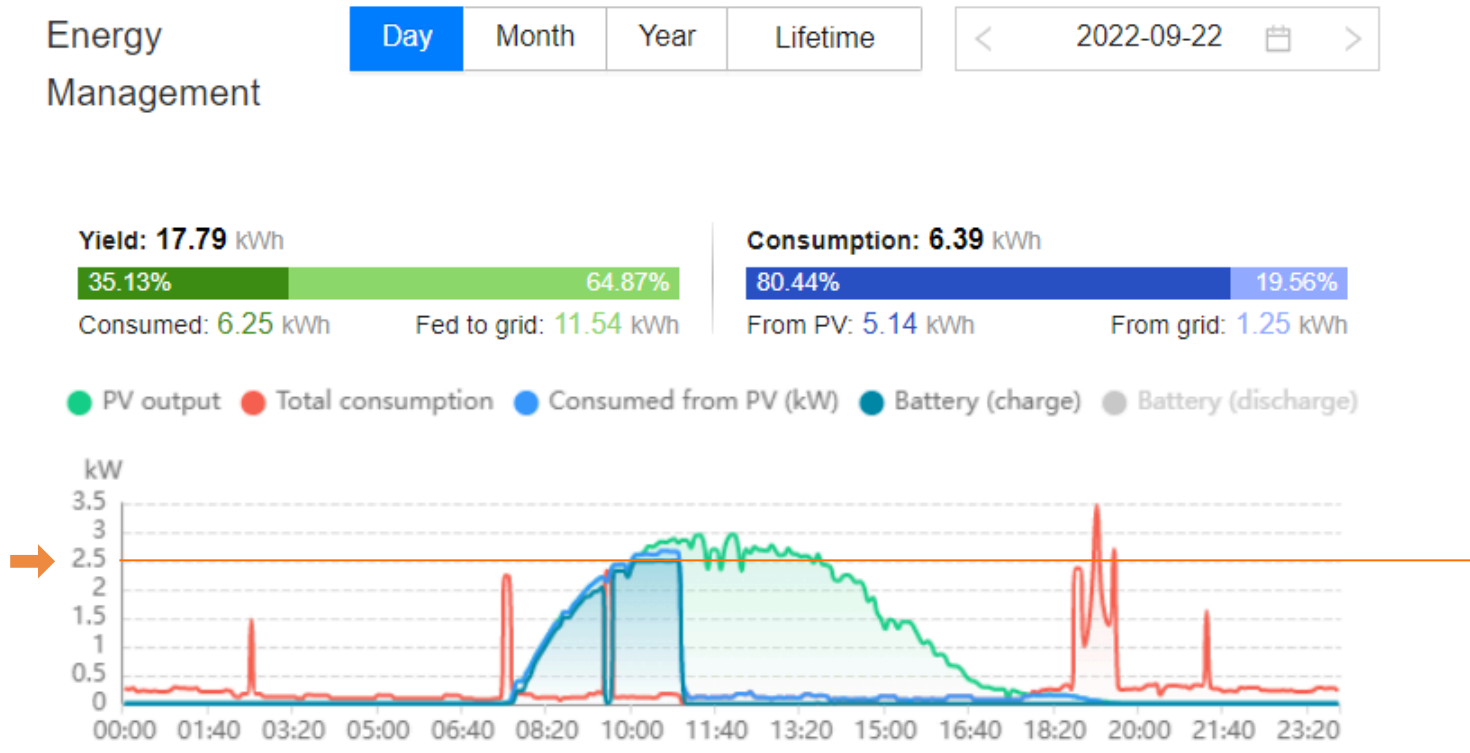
Energy Management

Day Month Year Lifetime

2022-09-22

Yield: 17.79 kWh
35.13% 64.87%
Consumed: 6.25 kWh Fed to grid: 11.54 kWh

Consumption: 6.39 kWh
80.44% 19.56%
From PV: 5.14 kWh From grid: 1.25 kWh

PV output Total consumption Consumed from PV (kW) Battery (charge) Battery (discharge)

kW
3.5
3
2.5
2
1.5
1
0.5
0
00:00 01:40 03:20 05:00 06:40 08:20 10:00 11:40 13:20 15:00 16:40 18:20 20:00 21:40 23:20